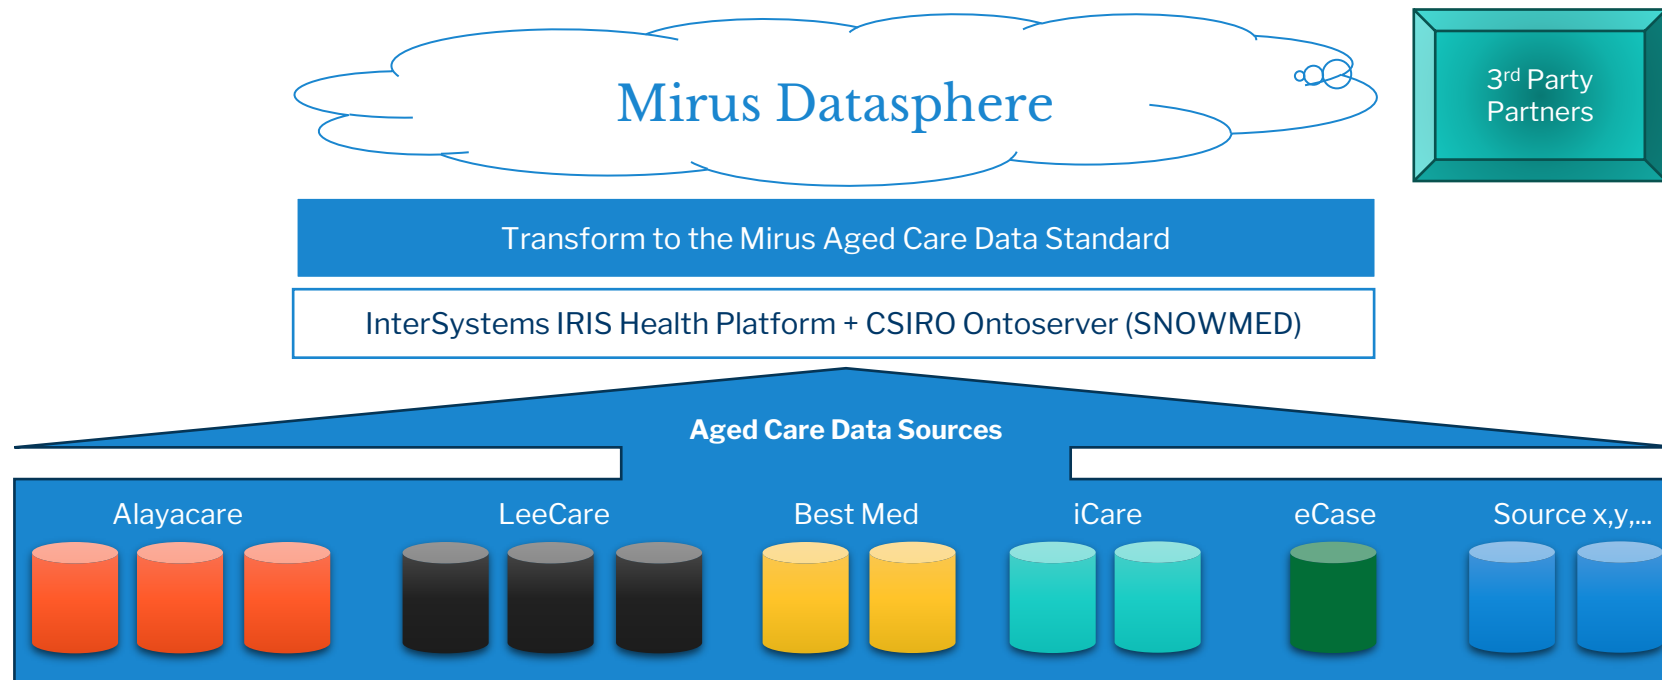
Mirus Datasphere

3$^{rd}$ Party Partners

Transform to the Mirus Aged Care Data Standard

InterSystems IRIS Health Platform + CSIRO Ontoserver (SNOWMED)

Aged Care Data Sources

Alayacare

LeeCare

Best Med

iCare

eCase

Source x,y,...